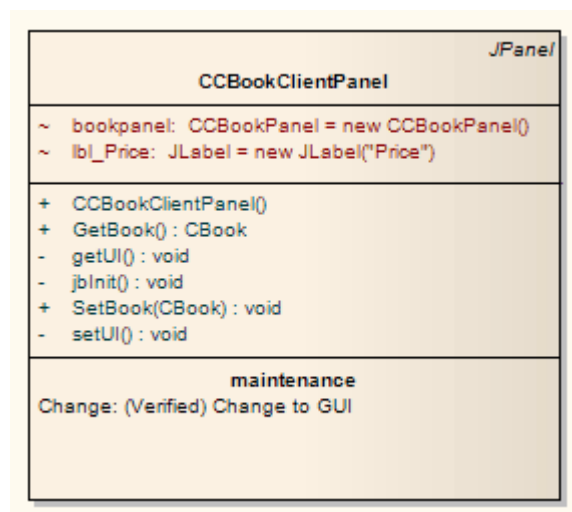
JPanel

CCBookClientPanel

~ bookpanel: CCBookPanel = new CCBookPanel()
~ lbl_Price: JLabel = new JLabel("Price")

+ CCBookClientPanel()
+ GetBook() : CBook
- getUI() : void
- jbInit() : void
+ SetBook(CBook) : void
- setUI() : void

maintenance

Change: (Verified) Change to GUI